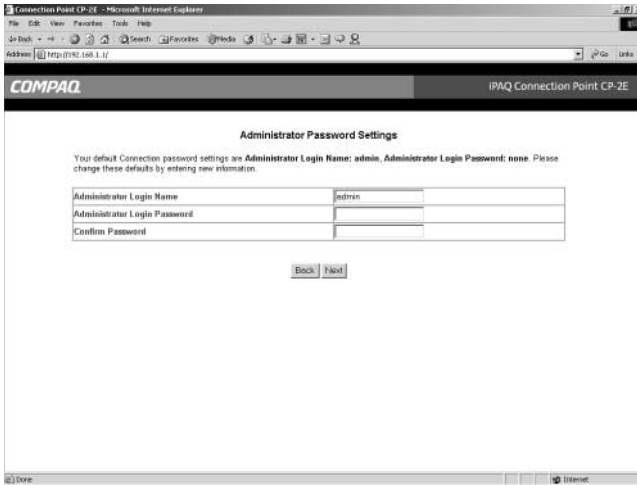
Connection Point CP-2E - Microsoft Internet Explorer

File Edit View Favorites Tools Help

Back Search Favorites Media

Address http://192.168.1.1/

Go Links

COMPAQ

iPAQ Connection Point CP-2E

Administrator Password Settings

Your default Connection password settings are **Administrator Login Name: admin**, **Administrator Login Password: none**. Please change these defaults by entering new information.

| Administrator Login Name | admin |
|---|---|
| Administrator Login Password | |
| Confirm Password | |

Back Next

Done

Internet